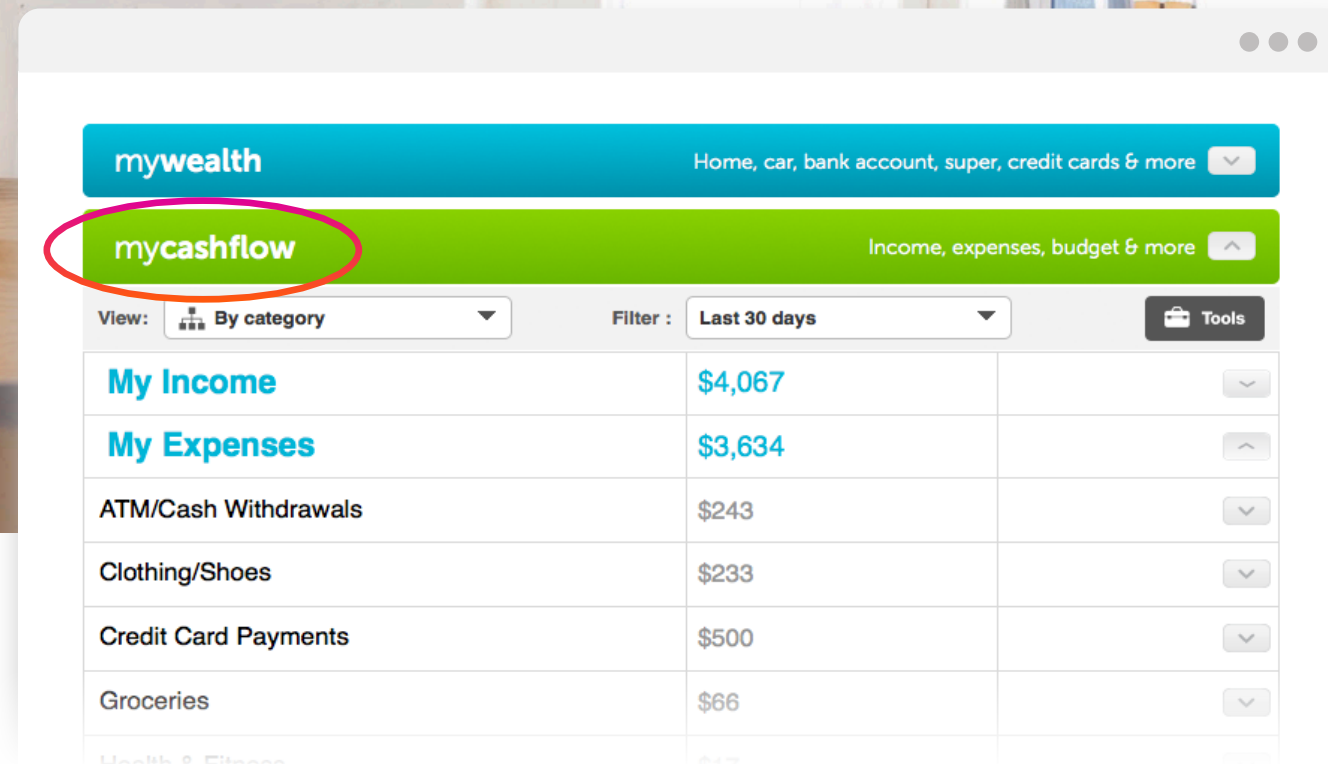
mywealth
Home, car, bank account, super, credit cards & more

mycashflow
Income, expenses, budget & more

View: By category
Filter : Last 30 days
Tools

| | |
|---|---|
| My Income | $4,067 |
| My Expenses | $3,634 |
| ATM/Cash Withdrawals | $243 |
| Clothing/Shoes | $233 |
| Credit Card Payments | $500 |
| Groceries | $66 |
| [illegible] | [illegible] |